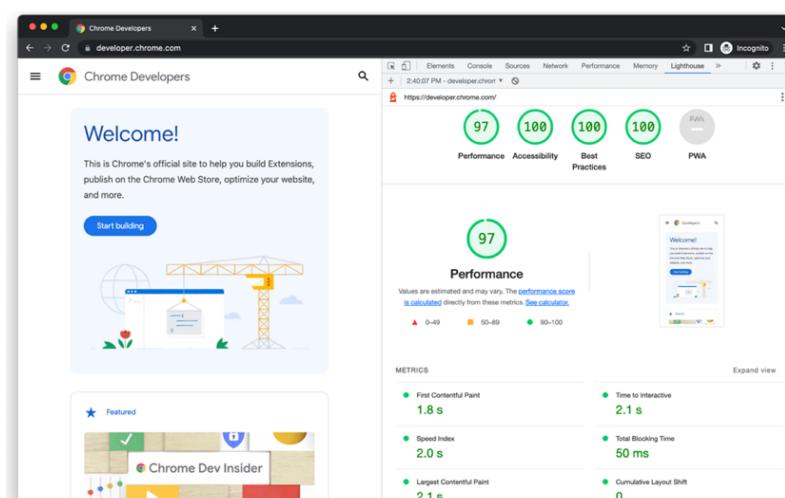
Chrome Developers ×
developer.chrome.com
Incognito

Chrome Developers

Welcome!

This is Chrome's official site to help you build Extensions, publish on the Chrome Web Store, optimize your website, and more.

Start building

Featured

Chrome Dev Insider

Elements Console Sources Network Performance Memory Lighthouse

2:40:07 PM - developer.chron

https://developer.chrome.com/

97
Performance

100
Accessibility

100
Best Practices

100
SEO

PWA
PWA

97

Performance

Values are estimated and may vary. The performance score is calculated directly from these metrics. See calculator.

0–49 50–89 90–100

Welcome!

METRICS

Expand view

First Contentful Paint
1.8 s

Time to Interactive
2.1 s

Speed Index
2.0 s

Total Blocking Time
50 ms

Largest Contentful Paint
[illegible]

Cumulative Layout Shift
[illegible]